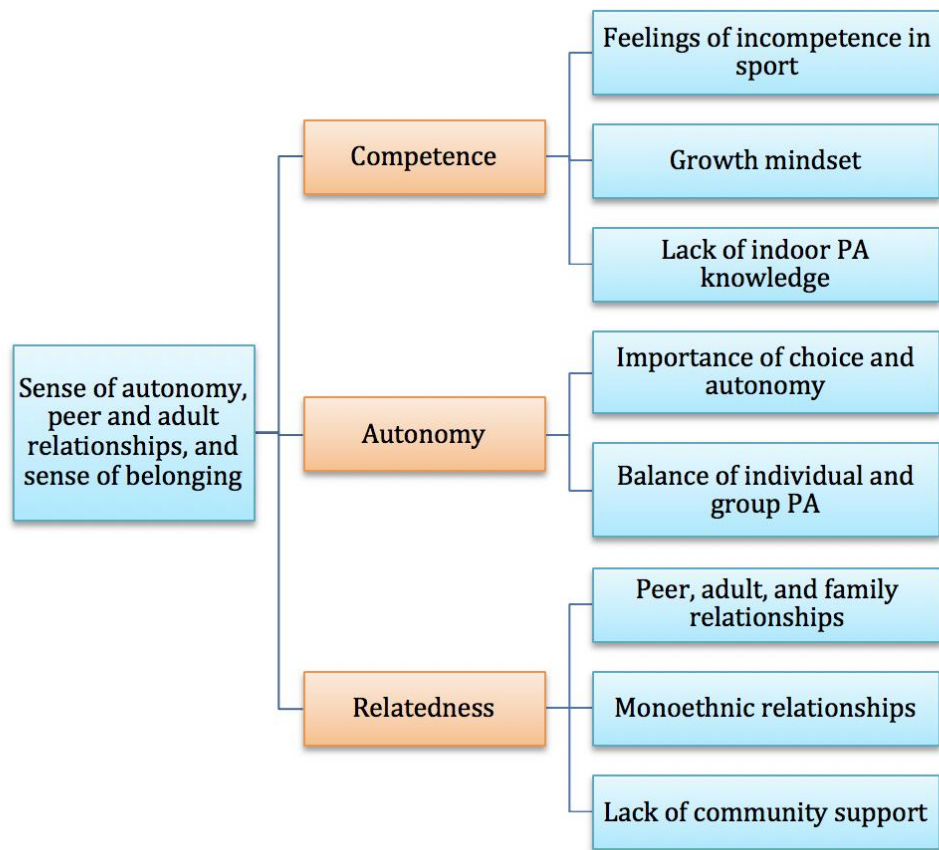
Sense of autonomy, peer and adult relationships, and sense of belonging

Competence

Feelings of incompetence in sport

Growth mindset

Lack of indoor PA knowledge

Autonomy

Importance of choice and autonomy

Balance of individual and group PA

Relatedness

Peer, adult, and family relationships

Monoethnic relationships

Lack of community support